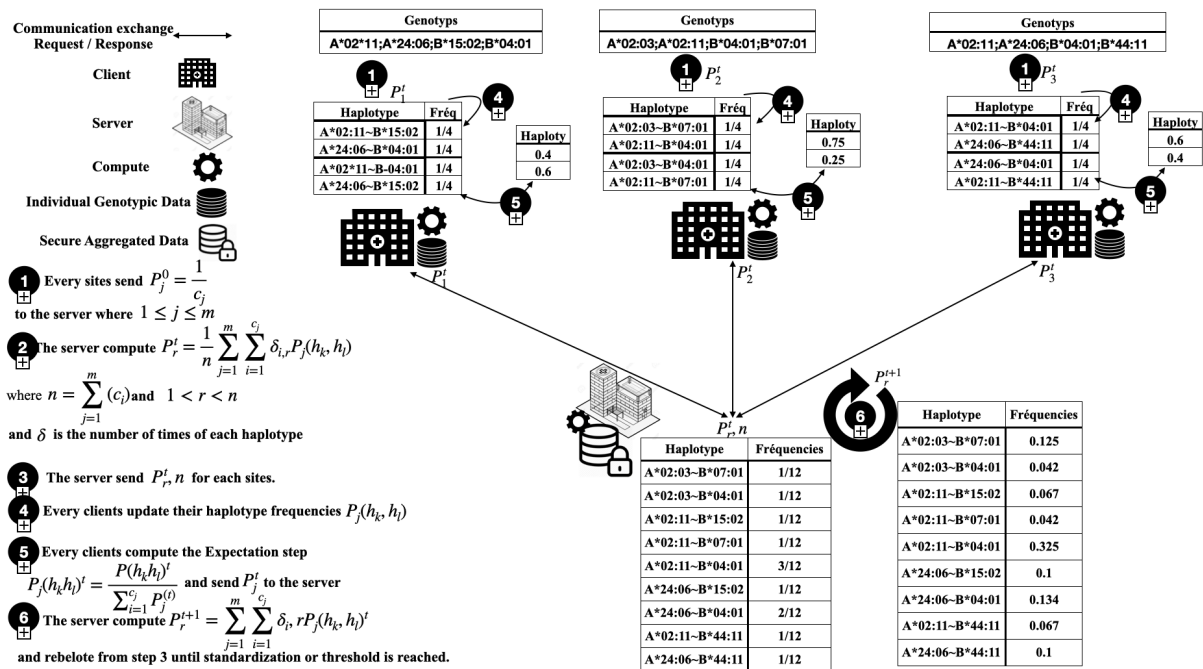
Communication exchange Request / Response

Client

Server

Compute

Individual Genotypic Data

Secure Aggregated Data

1 Every sites send $P_j^0 = \frac{1}{c_j}$ to the server where $1 \leq j \leq m$

2 The server compute $P_r^t = \frac{1}{n}\sum_{j=1}^{m}\sum_{i=1}^{c_j}\delta_{i,r}P_j(h_k,h_l)$

where $n = \sum_{j=1}^{m}(c_i)$ and $1 < r < n$

and $\delta$ is the number of times of each haplotype

3 The server send $P_r^t, n$ for each sites.

4 Every clients update their haplotype frequencies $P_j(h_k,h_l)$

5 Every clients compute the Expectation step

$P_j(h_k h_l)^t = \frac{P(h_k h_l)^t}{\sum_{i=1}^{c_j} P_j^{(t)}}$ and send $P_j^t$ to the server

6 The server compute $P_r^{t+1} = \sum_{j=1}^{m}\sum_{i=1}^{c_j}\delta_i, rP_j(h_k,h_l)^t$

and rebelote from step 3 until standardization or threshold is reached.

| Genotyps |
|---|
| A*02*11;A*24:06;B*15:02;B*04:01 |

1 $P_1^t$

| Haplotype | Fréq |
|---|---|
| A*02:11~B*15:02 | 1/4 |
| A*24:06~B*04:01 | 1/4 |
| A*02*11~B-04:01 | 1/4 |
| A*24:06~B*15:02 | 1/4 |

4

| Haploty |
|---|
| 0.4 |
| 0.6 |

5

$P_1^t$

| Genotyps |
|---|
| A*02:03;A*02:11;B*04:01;B*07:01 |

1 $P_2^t$

| Haplotype | Fréq |
|---|---|
| A*02:03~B*07:01 | 1/4 |
| A*02:11~B*04:01 | 1/4 |
| A*02:03~B*04:01 | 1/4 |
| A*02:11~B*07:01 | 1/4 |

4

| Haploty |
|---|
| 0.75 |
| 0.25 |

5

$P_2^t$

| Genotyps |
|---|
| A*02:11;A*24:06;B*04:01;B*44:11 |

1 $P_3^t$

| Haplotype | Fréq |
|---|---|
| A*02:11~B*04:01 | 1/4 |
| A*24:06~B*44:11 | 1/4 |
| A*24:06~B*04:01 | 1/4 |
| A*02:11~B*44:11 | 1/4 |

4

| Haploty |
|---|
| 0.6 |
| 0.4 |

5

$P_3^t$

$P_r^t, n$

| Haplotype | Fréquencies |
|---|---|
| A*02:03~B*07:01 | 1/12 |
| A*02:03~B*04:01 | 1/12 |
| A*02:11~B*15:02 | 1/12 |
| A*02:11~B*07:01 | 1/12 |
| A*02:11~B*04:01 | 3/12 |
| A*24:06~B*15:02 | 1/12 |
| A*24:06~B*04:01 | 2/12 |
| A*02:11~B*44:11 | 1/12 |
| A*24:06~B*44:11 | 1/12 |

$P_r^{t+1}$

6

| Haplotype | Fréquencies |
|---|---|
| A*02:03~B*07:01 | 0.125 |
| A*02:03~B*04:01 | 0.042 |
| A*02:11~B*15:02 | 0.067 |
| A*02:11~B*07:01 | 0.042 |
| A*02:11~B*04:01 | 0.325 |
| A*24:06~B*15:02 | 0.1 |
| A*24:06~B*04:01 | 0.134 |
| A*02:11~B*44:11 | 0.067 |
| A*24:06~B*44:11 | 0.1 |